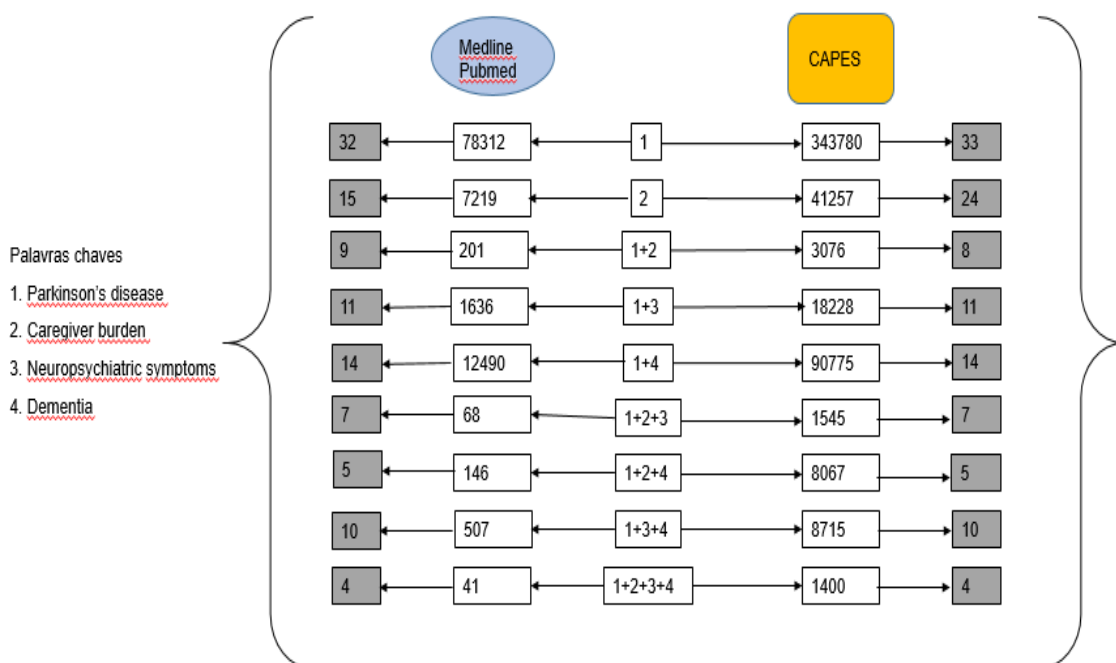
Palavras chaves

1. Parkinson's disease

2. Caregiver burden

3. Neuropsychiatric symptoms

4. Dementia

Medline Pubmed

CAPES

| | Medline Pubmed | | CAPES | |
|---|---|---|---|---|
| 32 | 78312 | 1 | 343780 | 33 |
| 15 | 7219 | 2 | 41257 | 24 |
| 9 | 201 | 1+2 | 3076 | 8 |
| 11 | 1636 | 1+3 | 18228 | 11 |
| 14 | 12490 | 1+4 | 90775 | 14 |
| 7 | 68 | 1+2+3 | 1545 | 7 |
| 5 | 146 | 1+2+4 | 8067 | 5 |
| 10 | 507 | 1+3+4 | 8715 | 10 |
| 4 | 41 | 1+2+3+4 | 1400 | 4 |